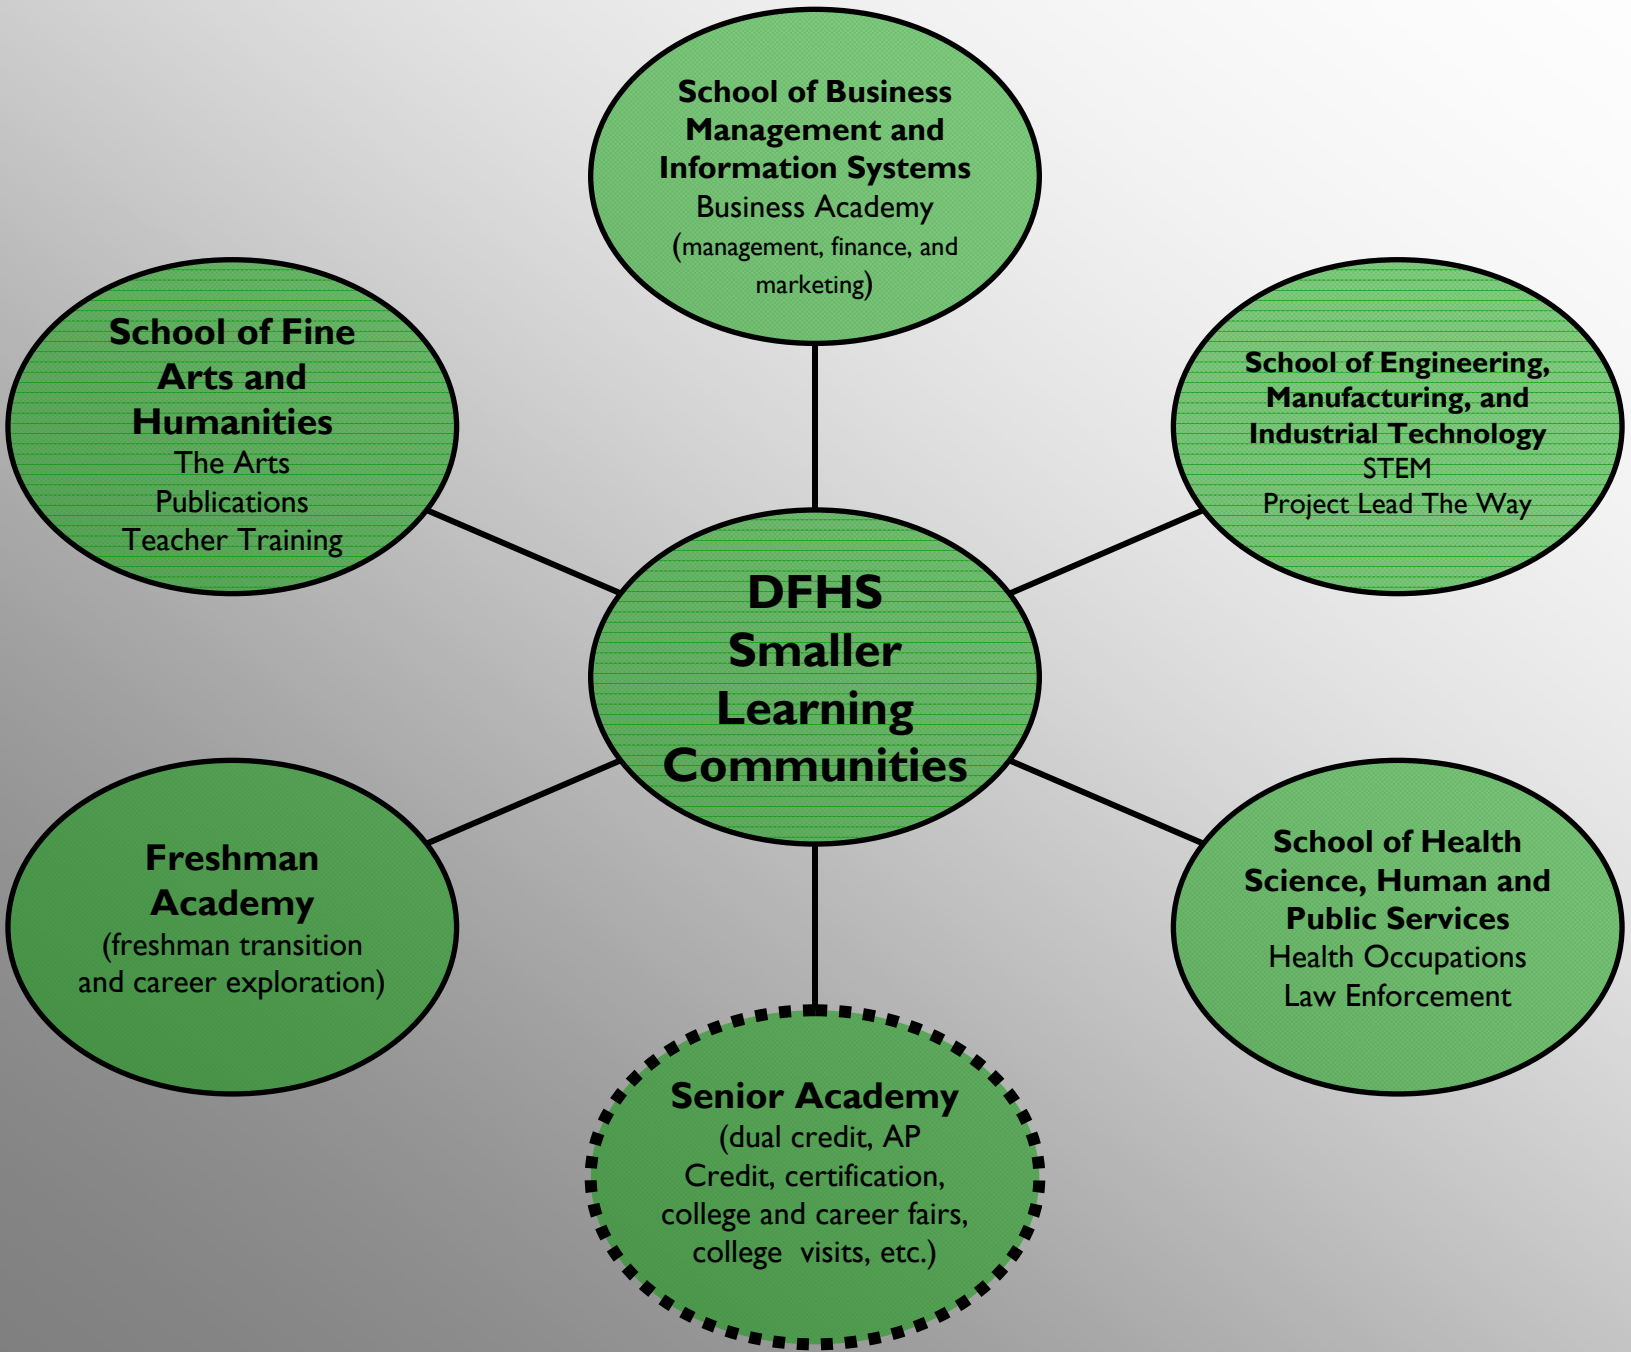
School of Business Management and Information Systems
Business Academy
(management, finance, and marketing)

School of Fine Arts and Humanities
The Arts
Publications
Teacher Training

School of Engineering, Manufacturing, and Industrial Technology
STEM
Project Lead The Way

DFHS Smaller Learning Communities

Freshman Academy
(freshman transition and career exploration)

School of Health Science, Human and Public Services
Health Occupations
Law Enforcement

Senior Academy
(dual credit, AP Credit, certification, college and career fairs, college visits, etc.)